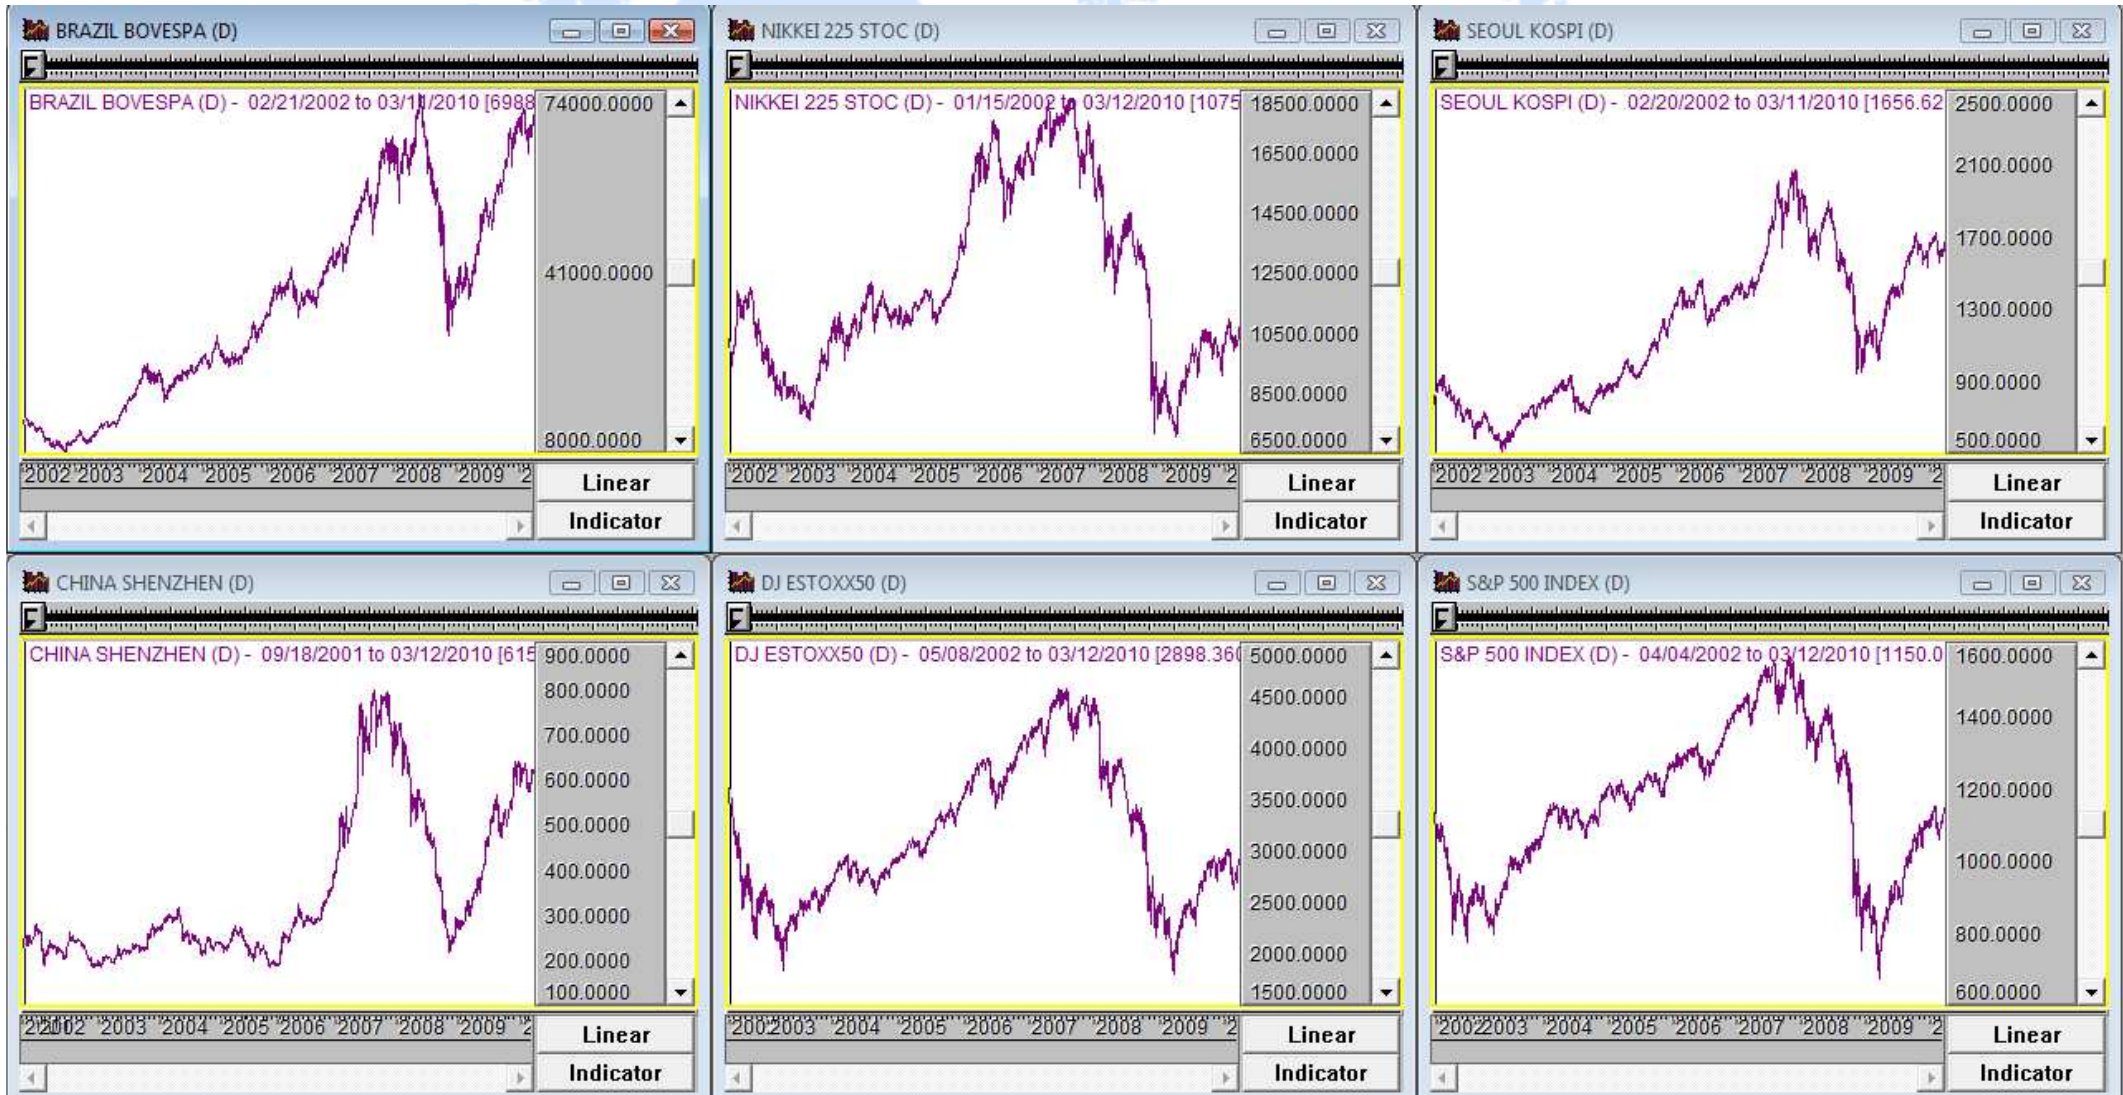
BRAZIL BOVESPA (D)

BRAZIL BOVESPA (D) - 02/21/2002 to 03/1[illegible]/2010 [6988

74000.0000
41000.0000
8000.0000

2002 2003 2004 2005 2006 2007 2008 2009 2

Linear
Indicator

NIKKEI 225 STOC (D)

NIKKEI 225 STOC (D) - 01/15/2002 to 03/12/2010 [1075

18500.0000
16500.0000
14500.0000
12500.0000
10500.0000
8500.0000
6500.0000

2002 2003 2004 2005 2006 2007 2008 2009 2

Linear
Indicator

SEOUL KOSPI (D)

SEOUL KOSPI (D) - 02/20/2002 to 03/11/2010 [1656.62

2500.0000
2100.0000
1700.0000
1300.0000
900.0000
500.0000

2002 2003 2004 2005 2006 2007 2008 2009 2

Linear
Indicator

CHINA SHENZHEN (D)

CHINA SHENZHEN (D) - 09/18/2001 to 03/12/2010 [615

900.0000
800.0000
700.0000
600.0000
500.0000
400.0000
300.0000
200.0000
100.0000

2002 2003 2004 2005 2006 2007 2008 2009 2

Linear
Indicator

DJ ESTOXX50 (D)

DJ ESTOXX50 (D) - 05/08/2002 to 03/12/2010 [2898.36

5000.0000
4500.0000
4000.0000
3500.0000
3000.0000
2500.0000
2000.0000
1500.0000

2002 2003 2004 2005 2006 2007 2008 2009 2

Linear
Indicator

S&P 500 INDEX (D)

S&P 500 INDEX (D) - 04/04/2002 to 03/12/2010 [1150.0

1600.0000
1400.0000
1200.0000
1000.0000
800.0000
600.0000

2002 2003 2004 2005 2006 2007 2008 2009 2

Linear
Indicator